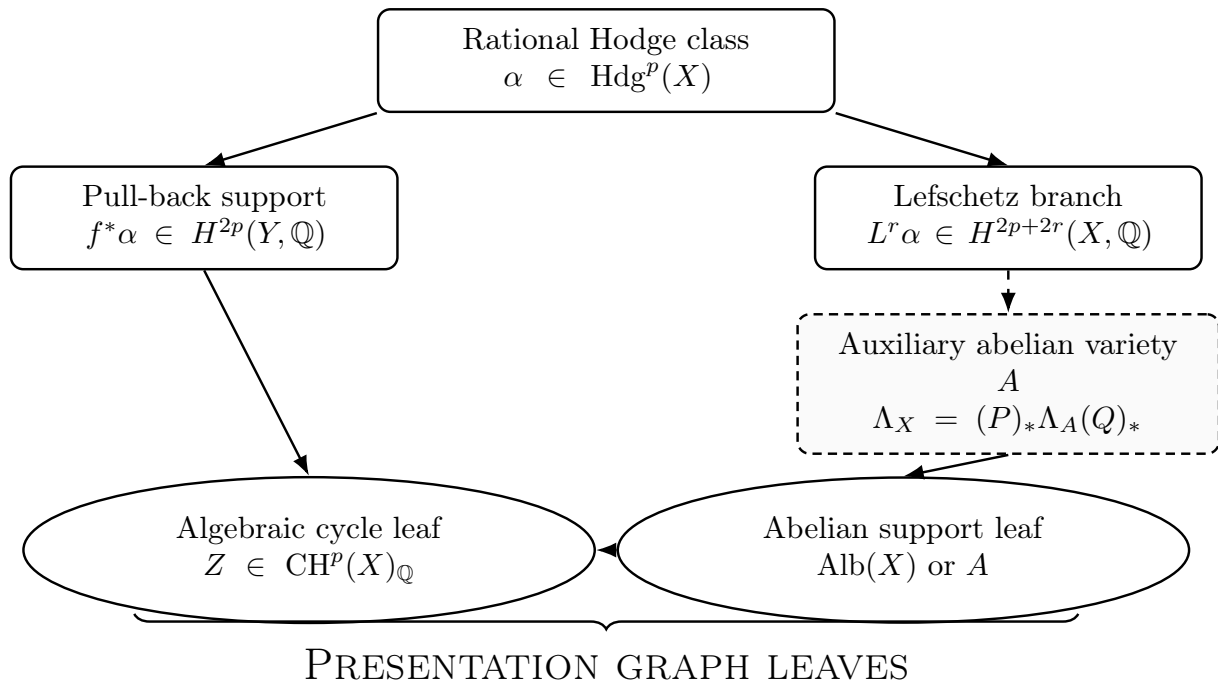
Rational Hodge class
$\alpha \in \mathrm{Hdg}^p(X)$

Pull-back support
$f^*\alpha \in H^{2p}(Y, \mathbb{Q})$

Lefschetz branch
$L^r\alpha \in H^{2p+2r}(X, \mathbb{Q})$

Auxiliary abelian variety
$A$
$\Lambda_X = (P)_* \Lambda_A (Q)_*$

Algebraic cycle leaf
$Z \in \mathrm{CH}^p(X)_{\mathbb{Q}}$

Abelian support leaf
$\mathrm{Alb}(X)$ or $A$

PRESENTATION GRAPH LEAVES